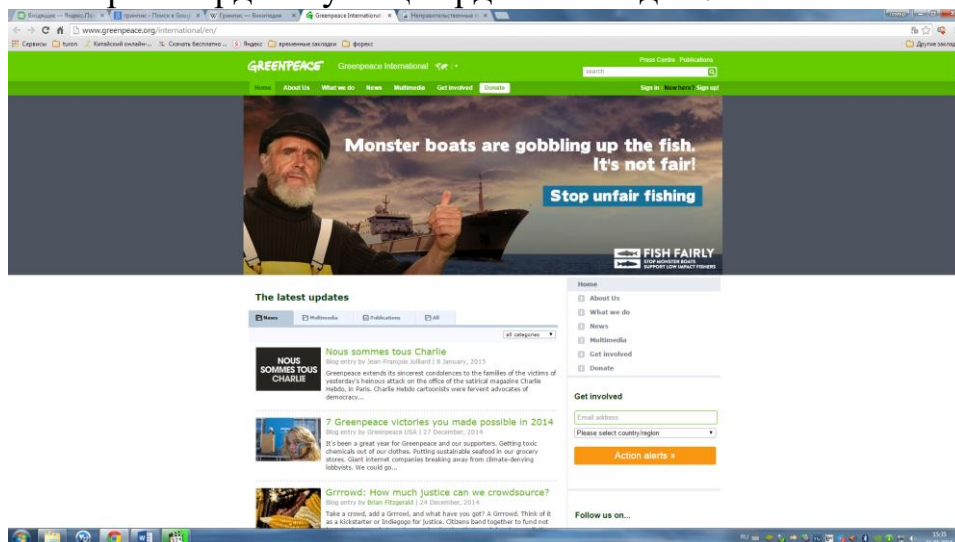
Входящие — Яндекс.По × гринпис - Поиск в Goo × W Гринпис — Википедия × Greenpeace International × Неправительственные × 

www.greenpeace.org/international/en/

Сервисы turon Китайский онлайн-... Скачать бесплатно ... Яндекс временные закладки форекс Другие заклад

GREENPEACE Greenpeace International

Press Centre Publications

search

Home About Us What we do News Multimedia Get involved Donate

Sign in New here? Sign up!

Monster boats are gobbling up the fish. It's not fair!

Stop unfair fishing

FISH FAIRLY STOP MONSTER BOATS SUPPORT LOW IMPACT FISHERS

The latest updates

News Multimedia Publications All

All categories

NOUS SOMMES TOUS CHARLIE

Nous sommes tous Charlie
Blog entry by Jean-François Julliard | 8 January, 2015
Greenpeace extends its sincerest condolences to the families of the victims of yesterday's heinous attack on the office of the satirical magazine Charlie Hebdo, in Paris. Charlie Hebdo cartoonists were fervent advocates of democracy...

7 Greenpeace victories you made possible in 2014
Blog entry by Greenpeace USA | 27 December, 2014
It's been a great year for Greenpeace and our supporters. Getting toxic chemicals out of our clothes. Putting sustainable seafood in our grocery stores. Giant internet companies breaking away from climate-denying lobbyists. We could go...

Grrrowd: How much justice can we crowdsource?
Blog entry by Brian Fitzgerald | 24 December, 2014
Take a crowd, add a Grrrowl, and what have you got? A Grrrowd. Think of it as a Kickstarter or Indiegogo for justice. Citizens band together to fund not

Home
About Us
What we do
News
Multimedia
Get involved
Donate

Get involved

Email address

Please select country/region

Action alerts »

Follow us on...

15:35